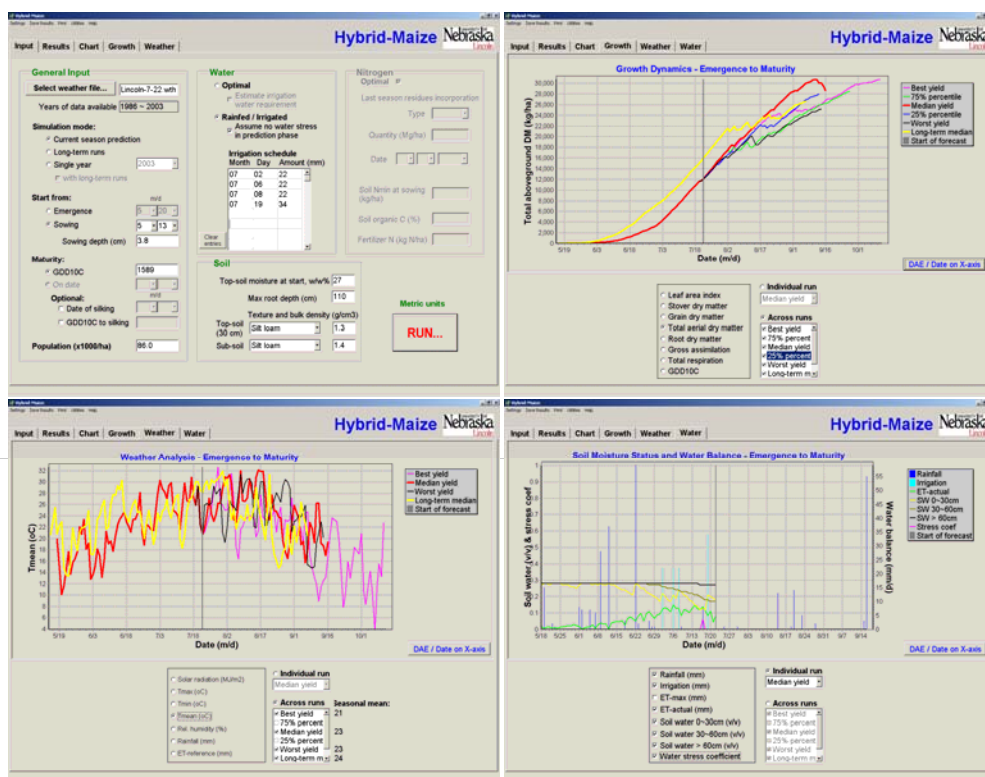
Hybrid-Maize
Settings Save Results Print Utilities Help
Hybrid-Maize Nebraska Lincoln

Input | Results | Chart | Growth | Weather

General Input
Select weather file... Lincoln-7-22 with
Years of data available 1986 ~ 2003
Simulation mode:
Current season prediction
Long-term runs
Single year 2003
with long-term runs
Start from: m/d
Emergence 5 20
Sowing 5 13
Sowing depth (cm) 3.8
Maturity:
GDD10C 1589
On date m/d
Optional:
Date of silking
GDD10C to silking
Population (x1000/ha) 86.0

Water
Optimal
Estimate irrigation water requirement
Rainfed / Irrigated
Assume no water stress in prediction phase
Irrigation schedule
Month Day Amount (mm)
07 02 22
07 06 22
07 08 22
07 19 34
Clear entries

Nitrogen
Optimal
Last season residues incorporation
Type
Quantity (Mg/ha)
Date
Soil Nmin at sowing (kg/ha)
Soil organic C (%)
Fertilizer N (kg N/ha)

Soil
Top-soil moisture at start, w/w% 27
Max root depth (cm) 110
Texture and bulk density (g/cm3)
Top-soil (30 cm) Silt loam 1.3
Sub-soil Silt loam 1.4

Metric units
RUN...

Hybrid-Maize
Settings Save Results Print Utilities Help
Input | Results | Chart | Growth | Weather | Water
Hybrid-Maize Nebraska Lincoln

Growth Dynamics - Emergence to Maturity
Total aboveground DM (kg/ha)
30,000 28,000 26,000 24,000 22,000 20,000 18,000 16,000 14,000 12,000 10,000 8,000 6,000 4,000 2,000 0
5/19 6/3 6/18 7/3 7/18 8/2 8/17 9/1 9/16 10/1
Date (m/d)
Best yield
75% percentile
Median yield
25% percentile
Worst yield
Long-term median
Start of forecast
DAE / Date on X-axis

Leaf area index
Stover dry matter
Grain dry matter
Total aerial dry matter
Root dry matter
Gross assimilation
Total respiration
GDD10C
Individual run
Median yield
Across runs
Best yield
75% percent
Median yield
25% percent
Worst yield
Long-term m

Hybrid-Maize
Settings Save Results Print Utilities Help
Input | Results | Chart | Growth | Weather | Water
Hybrid-Maize Nebraska Lincoln

Weather Analysis - Emergence to Maturity
Tmean (oC)
32 30 28 26 24 22 20 18 16 14 12 10 8 6 4
5/19 6/3 6/18 7/3 7/18 8/2 8/17 9/1 9/16 10/1
Date (m/d)
Best yield
Median yield
Worst yield
Long-term median
Start of forecast
DAE / Date on X-axis

Solar radiation (MJ/m2)
Tmax (oC)
Tmin (oC)
Tmean (oC)
Rel. humidity (%)
Rainfall (mm)
ET-reference (mm)
Individual run
Median yield
Across runs
Best yield
75% percent
Median yield
25% percent
Worst yield
Long-term m
Seasonal mean:
21
23
23
24

Hybrid-Maize
Settings Save Results Print Utilities Help
Input | Results | Chart | Growth | Weather | Water
Hybrid-Maize Nebraska Lincoln

Soil Moisture Status and Water Balance - Emergence to Maturity
Soil water (v/v) & stress coef
0.9 0.8 0.7 0.6 0.5 0.4 0.3 0.2 0.1 0
Water balance (mm/d)
55 50 45 40 35 30 25 20 15 10 5 0
5/18 5/25 6/1 6/8 6/15 6/22 6/29 7/6 7/13 7/20 7/27 8/3 8/10 8/17 8/24 8/31 9/7 9/14
Date (m/d)
Rainfall
Irrigation
ET-actual
SW 0~30cm
SW 30~60cm
SW > 60cm
Stress coef
Start of forecast
DAE / Date on X-axis

Rainfall (mm)
Irrigation (mm)
ET-max (mm)
ET-actual (mm)
Soil water 0~30cm (v/v)
Soil water 30~60cm (v/v)
Soil water > 60cm (v/v)
Water stress coefficient
Individual run
Median yield
Across runs
Best yield
75% percent
Median yield
25% percent
Worst yield
Long-term m